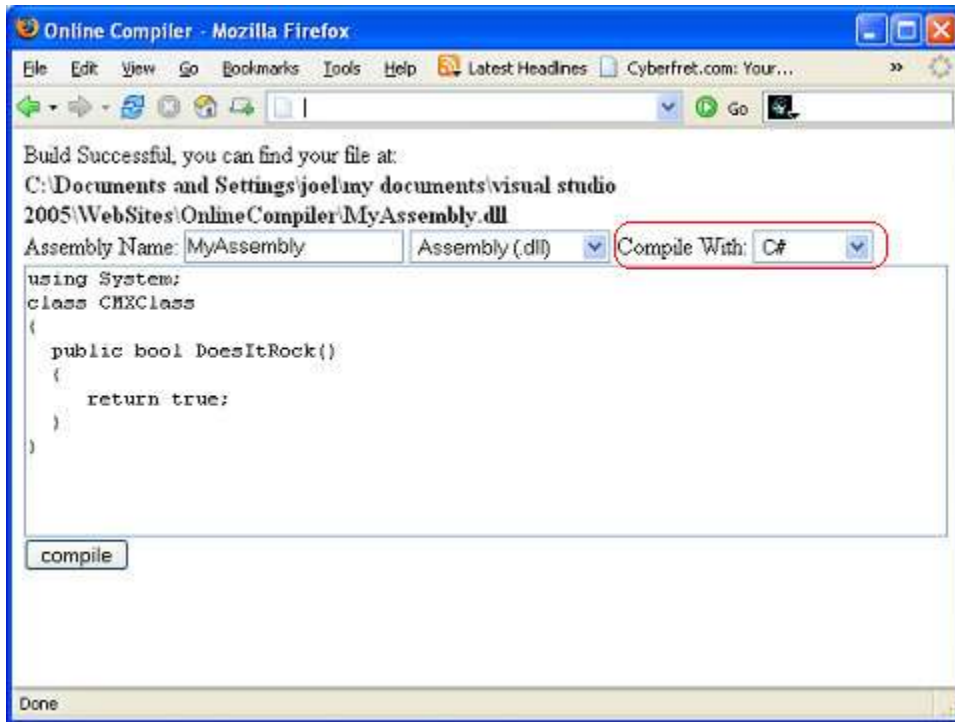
Online Compiler - Mozilla Firefox

File Edit View Go Bookmarks Tools Help Latest Headlines Cyberfret.com: Your...

Go

Build Successful, you can find your file at:
C:\Documents and Settings\joel\my documents\visual studio 2005\WebSites\OnlineCompiler\MyAssembly.dll

Assembly Name: MyAssembly Assembly (.dll) Compile With: C#

using System;
class CMXClass
{
  public bool DoesItRock()
  {
    return true;
  }
}

compile

Done